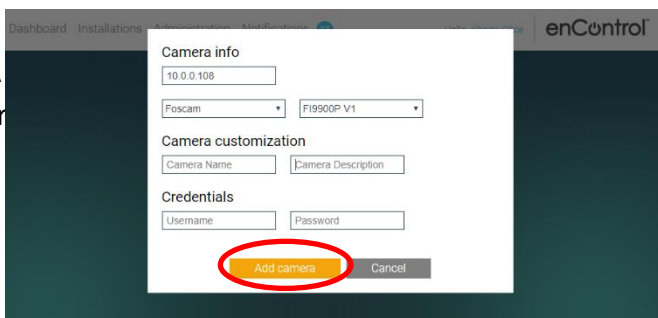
Dashboard Installations Administration Notifications

enControl

Camera info

10.0.0.108

Foscam

FI9900P V1

Camera customization

Camera Name

Camera Description

Credentials

Username

Password

Add camera

Cancel